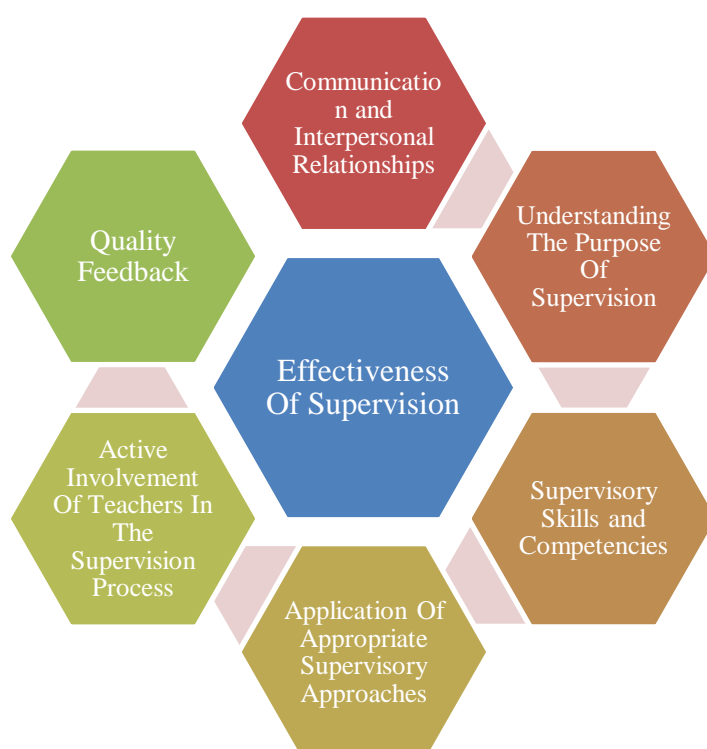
Communicatio n and Interpersonal Relationships

Understanding The Purpose Of Supervision

Supervisory Skills and Competencies

Application Of Appropriate Supervisory Approaches

Active Involvement Of Teachers In The Supervision Process

Quality Feedback

Effectiveness Of Supervision